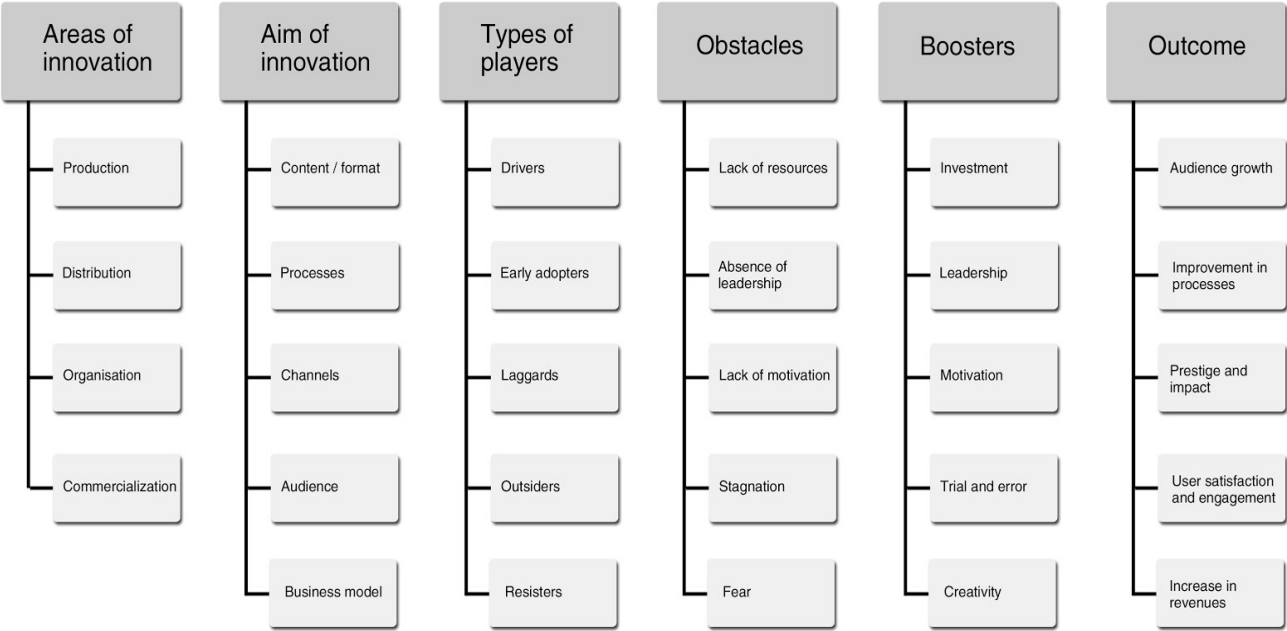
Areas of innovation

Production

Distribution

Organisation

Commercialization

Aim of innovation

Content / format

Processes

Channels

Audience

Business model

Types of players

Drivers

Early adopters

Laggards

Outsiders

Resisters

Obstacles

Lack of resources

Absence of leadership

Lack of motivation

Stagnation

Fear

Boosters

Investment

Leadership

Motivation

Trial and error

Creativity

Outcome

Audience growth

Improvement in processes

Prestige and impact

User satisfaction and engagement

Increase in revenues